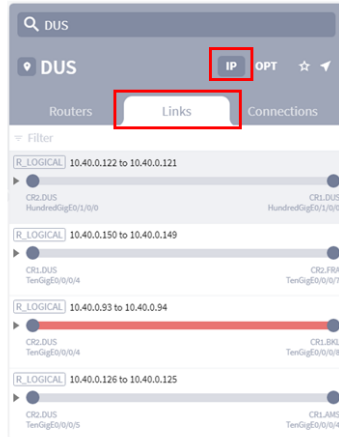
DUS

DUS

IP OPT

Routers Links Connections

Filter

R_LOGICAL 10.40.0.122 to 10.40.0.121

CR2.DUS
HundredGigE0/1/0/0

CR1.DUS
HundredGigE0/1/0/0

R_LOGICAL 10.40.0.150 to 10.40.0.149

CR1.DUS
TenGigE0/0/0/4

CR2.FRA
TenGigE0/0/0/7

R_LOGICAL 10.40.0.93 to 10.40.0.94

CR2.DUS
TenGigE0/0/0/4

CR1.BKL
TenGigE0/0/0/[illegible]

R_LOGICAL 10.40.0.126 to 10.40.0.125

CR2.DUS
TenGigE0/0/0/5

CR1.AMS
TenGigE0/0/0/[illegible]